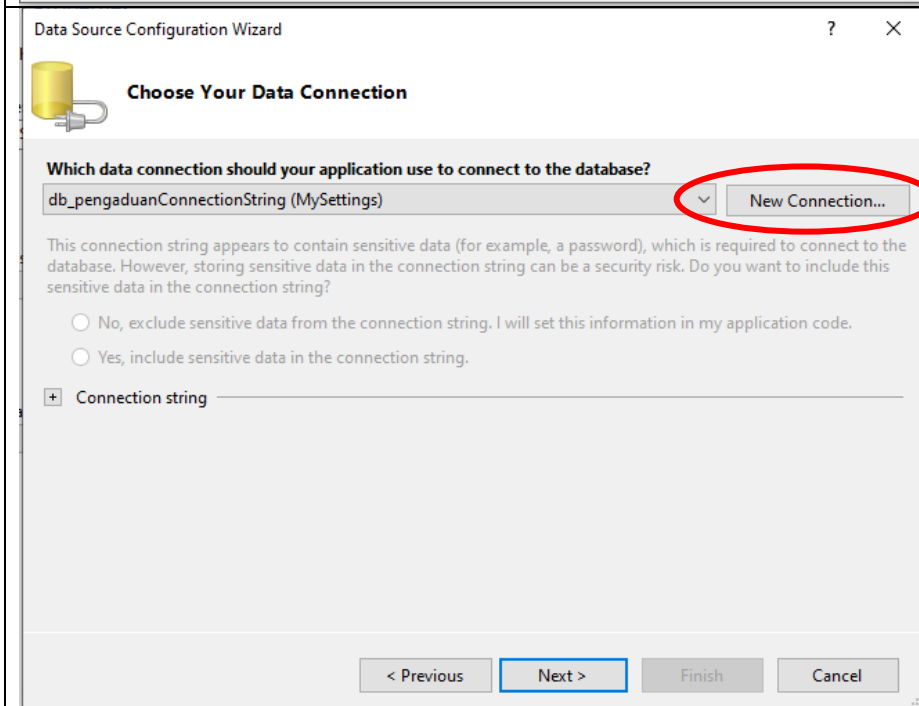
Data Source Configuration Wizard

?

X

Choose Your Data Connection

Which data connection should your application use to connect to the database?

db_pengaduanConnectionString (MySettings)

New Connection...

This connection string appears to contain sensitive data (for example, a password), which is required to connect to the database. However, storing sensitive data in the connection string can be a security risk. Do you want to include this sensitive data in the connection string?

No, exclude sensitive data from the connection string. I will set this information in my application code.

Yes, include sensitive data in the connection string.

+ Connection string

< Previous

Next >

Finish

Cancel